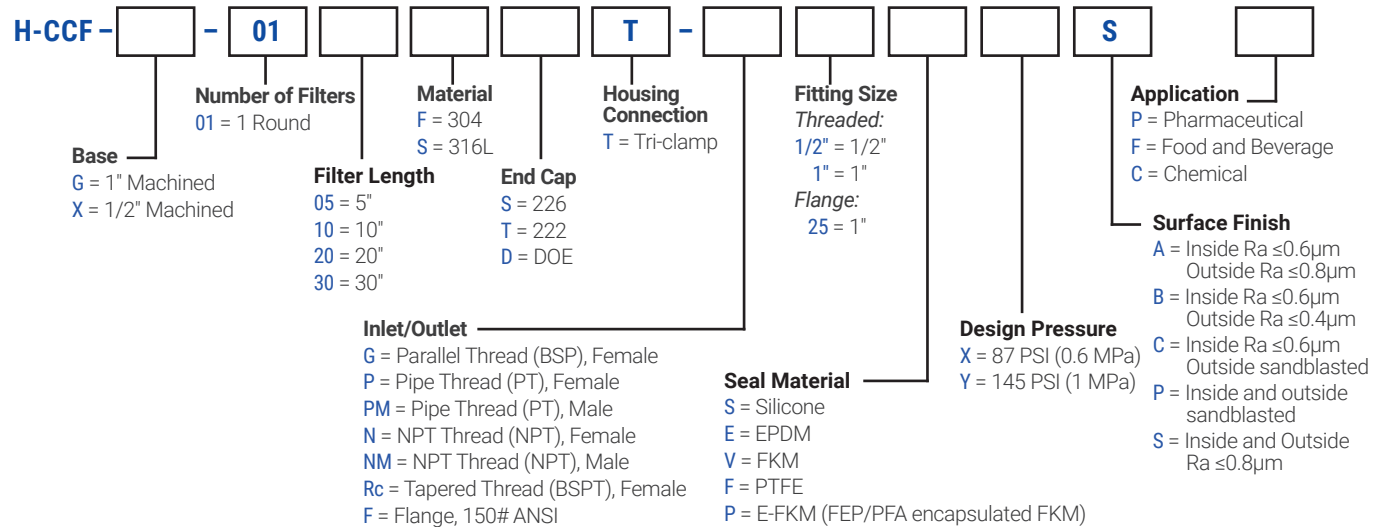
H-CCF – [ ] – [01] [ ] [ ] [T] – [ ] [ ] [ ] [ ] [S] [ ]

Number of Filters
01 = 1 Round

Base
G = 1" Machined
X = 1/2" Machined

Filter Length
05 = 5"
10 = 10"
20 = 20"
30 = 30"

Material
F = 304
S = 316L

End Cap
S = 226
T = 222
D = DOE

Housing Connection
T = Tri-clamp

Fitting Size
Threaded:
1/2" = 1/2"
1" = 1"
Flange:
25 = 1"

Application
P = Pharmaceutical
F = Food and Beverage
C = Chemical

Surface Finish
A = Inside Ra ≤0.6μm Outside Ra ≤0.8μm
B = Inside Ra ≤0.6μm Outside Ra ≤0.4μm
C = Inside Ra ≤0.6μm Outside sandblasted
P = Inside and outside sandblasted
S = Inside and Outside Ra ≤0.8μm

Inlet/Outlet
G = Parallel Thread (BSP), Female
P = Pipe Thread (PT), Female
PM = Pipe Thread (PT), Male
N = NPT Thread (NPT), Female
NM = NPT Thread (NPT), Male
Rc = Tapered Thread (BSPT), Female
F = Flange, 150# ANSI

Design Pressure
X = 87 PSI (0.6 MPa)
Y = 145 PSI (1 MPa)

Seal Material
S = Silicone
E = EPDM
V = FKM
F = PTFE
P = E-FKM (FEP/PFA encapsulated FKM)